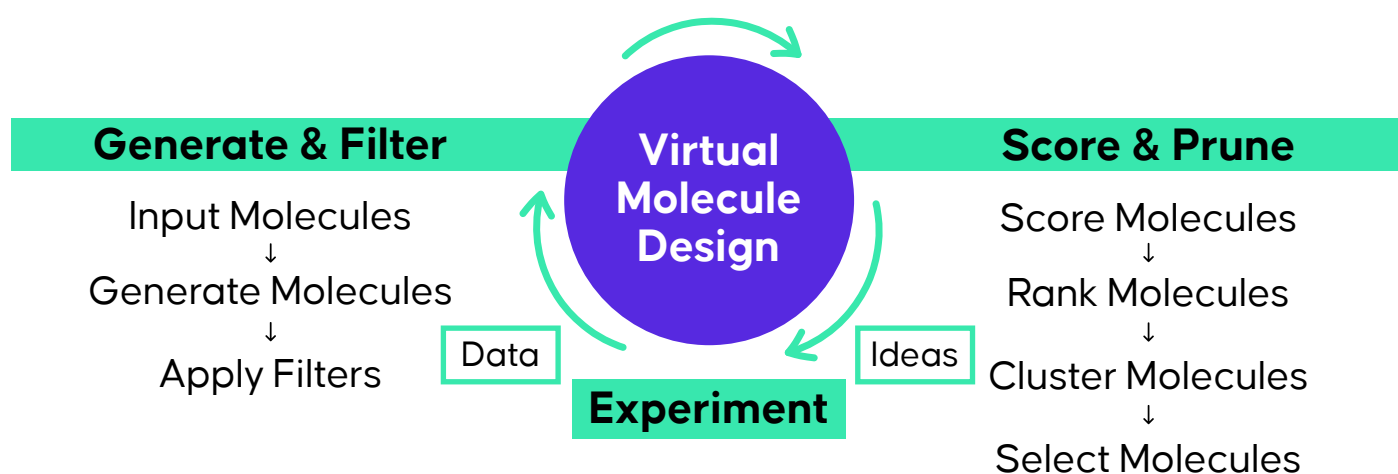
Generate & Filter

Input Molecules
↓
Generate Molecules
↓
Apply Filters

Virtual Molecule Design

Data

Ideas

Experiment

Score & Prune

Score Molecules
↓
Rank Molecules
↓
Cluster Molecules
↓
Select Molecules